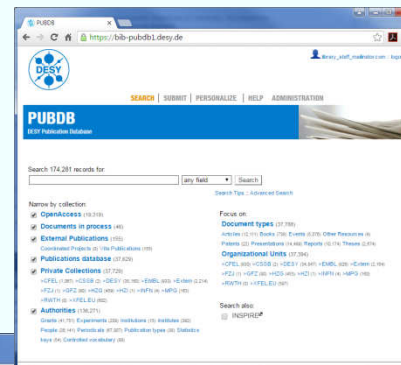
PUBDB
https://bib-pubdb1.desy.de
DESY
library_staff_mailinator.com · logo

SEARCH | SUBMIT | PERSONALIZE | HELP | ADMINISTRATION

PUBDB
DESY Publication Database

Search 174.281 records for:
any field
Search
Search Tips :: Advanced Search

Narrow by collection:
OpenAccess (19,319)
Documents in process (49)
External Publications (155)
Coordinated Projects (0) Vita Publications (109)
Publications database (37,629)
Private Collections (37,729)
+CFEL (1,091) +CSSB (2) +DESY (30,160) +EMBL (603) +Extern (2,214) +FZJ (1) +GFZ (46) +HZG (450) +HZI (1) +NFN (9) +MPG (180) +RWTH (0) +FELEU (692)
Authorities (138,271)
Grants (41,111) Experiments (338) Institutions (30) Institutes (382) People (39,474) Periodicals (47,987) Publication types (38) Statistics keys (18) Controlled vocabulary (88)

Focus on:
Document types (37,756)
Articles (15,111) Books (730) Events (6,078) Other Resources (4) Patents (22) Presentations (14,889) Reports (10,174) Theses (2,074)
Organizational Units (37,784)
+CFEL (933) +CSSB (2) +DESY (34,641) +EMBL (626) +Extern (2,164) +FZJ (1) +GFZ (46) +HZG (453) +HZI (1) +NFN (9) +MPG (180) +RWTH (0) +FELEU (697)

Search also:
INSPIRE